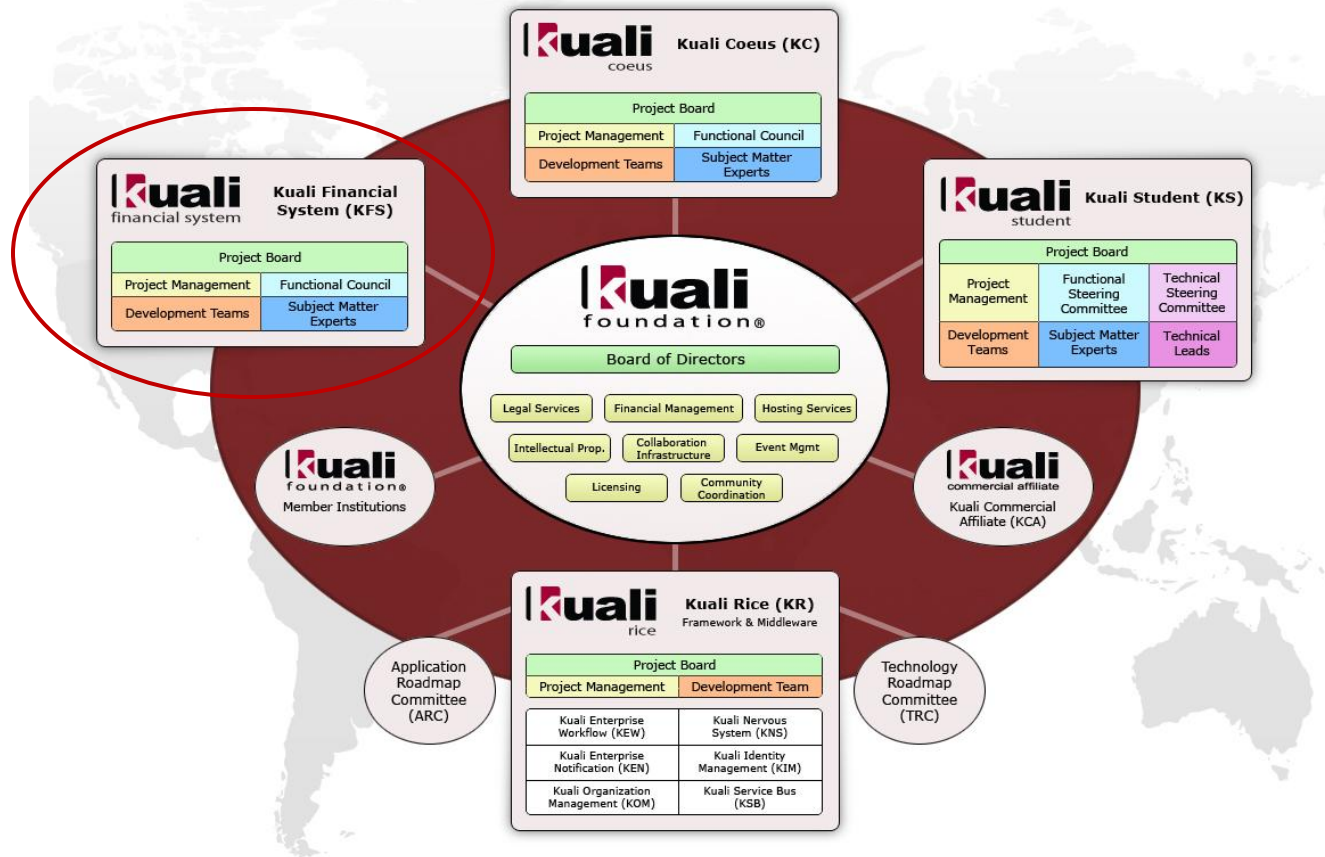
kuali coeus
Kuali Coeus (KC)

| Project Board | |
|---|---|
| Project Management | Functional Council |
| Development Teams | Subject Matter Experts |

kuali financial system
Kuali Financial System (KFS)

| Project Board | |
|---|---|
| Project Management | Functional Council |
| Development Teams | Subject Matter Experts |

kuali student
Kuali Student (KS)

| Project Board | | |
|---|---|---|
| Project Management | Functional Steering Committee | Technical Steering Committee |
| Development Teams | Subject Matter Experts | Technical Leads |

kuali foundation®
Board of Directors
Legal Services
Financial Management
Hosting Services
Intellectual Prop.
Collaboration Infrastructure
Event Mgmt
Licensing
Community Coordination

kuali foundation®
Member Institutions

kuali commercial affiliate
Kuali Commercial Affiliate (KCA)

kuali rice
Kuali Rice (KR)
Framework & Middleware

| Project Board | |
|---|---|
| Project Management | Development Team |

| | |
|---|---|
| Kuali Enterprise Workflow (KEW) | Kuali Nervous System (KNS) |
| Kuali Enterprise Notification (KEN) | Kuali Identity Management (KIM) |
| Kuali Organization Management (KOM) | Kuali Service Bus (KSB) |

Application Roadmap Committee (ARC)

Technology Roadmap Committee (TRC)